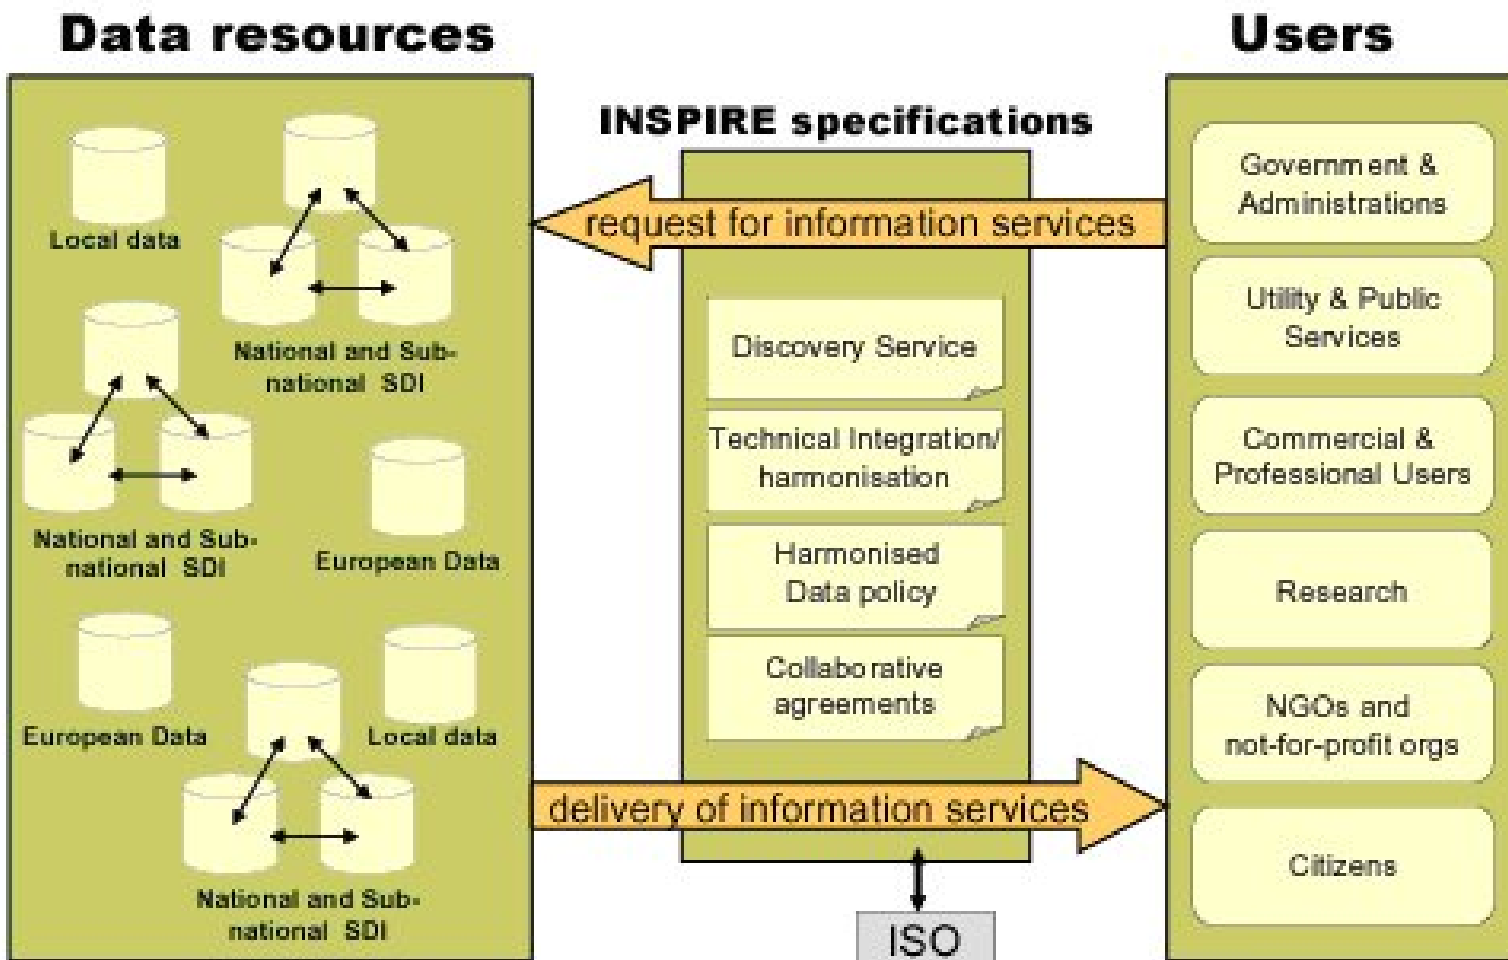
Data resources

Users

INSPIRE specifications

request for information services

Local data

National and Sub-national SDI

National and Sub-national SDI

European Data

European Data

Local data

National and Sub-national SDI

Discovery Service

Technical Integration/ harmonisation

Harmonised Data policy

Collaborative agreements

delivery of information services

ISO

Government & Administrations

Utility & Public Services

Commercial & Professional Users

Research

NGOs and not-for-profit orgs

Citizens